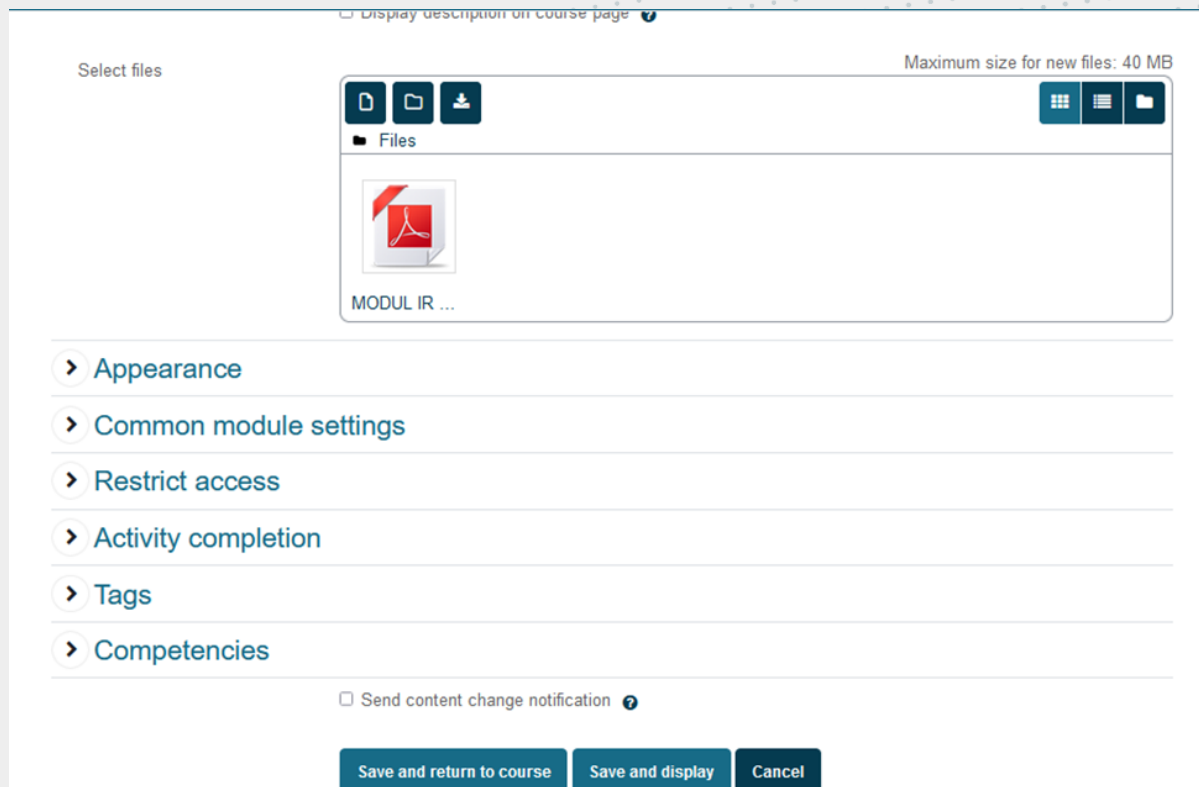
Display description on course page

Select files

Maximum size for new files: 40 MB

Files

MODUL IR ...

Appearance

Common module settings

Restrict access

Activity completion

Tags

Competencies

Send content change notification

Save and return to course

Save and display

Cancel